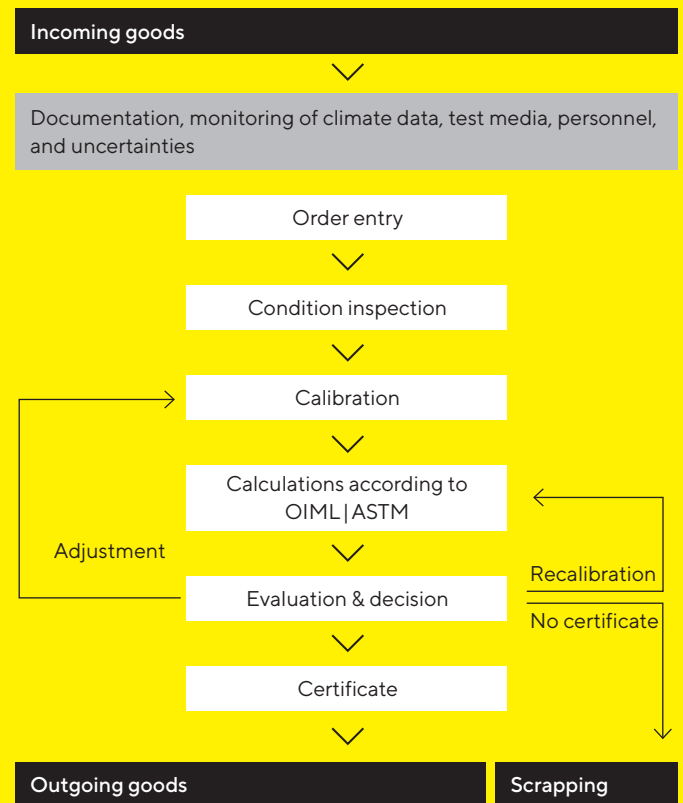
Incoming goods

Documentation, monitoring of climate data, test media, personnel, and uncertainties

Order entry

Condition inspection

Calibration

Calculations according to OIML | ASTM

Adjustment

Evaluation & decision

Recalibration

No certificate

Certificate

Outgoing goods

Scrapping